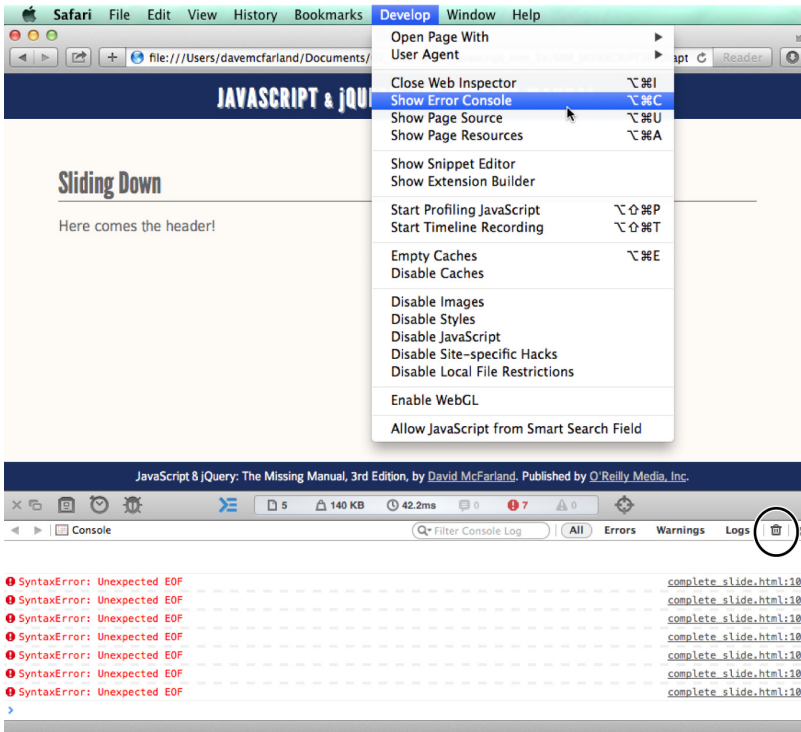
Safari File Edit View History Bookmarks Develop Window Help

file:///Users/davemcfarland/Documents/ apt Reader

JAVASCRIPT & jQU

Open Page With
User Agent

Close Web Inspector ⌥⌘I
Show Error Console ⌥⌘C
Show Page Source ⌥⌘U
Show Page Resources ⌥⌘A

Show Snippet Editor
Show Extension Builder

Start Profiling JavaScript ⌥⇧⌘P
Start Timeline Recording ⌥⇧⌘T

Empty Caches ⌥⌘E
Disable Caches

Disable Images
Disable Styles
Disable JavaScript
Disable Site-specific Hacks
Disable Local File Restrictions

Enable WebGL

Allow JavaScript from Smart Search Field

Sliding Down

Here comes the header!

JavaScript 8 jQuery: The Missing Manual, 3rd Edition, by David McFarland. Published by O'Reilly Media, Inc.

5 140 KB 42.2ms 0 7 0

Console Filter Console Log All Errors Warnings Logs

SyntaxError: Unexpected EOF complete slide.html:10
SyntaxError: Unexpected EOF complete slide.html:10
SyntaxError: Unexpected EOF complete slide.html:10
SyntaxError: Unexpected EOF complete slide.html:10
SyntaxError: Unexpected EOF complete slide.html:10
SyntaxError: Unexpected EOF complete slide.html:10
SyntaxError: Unexpected EOF complete slide.html:10
>